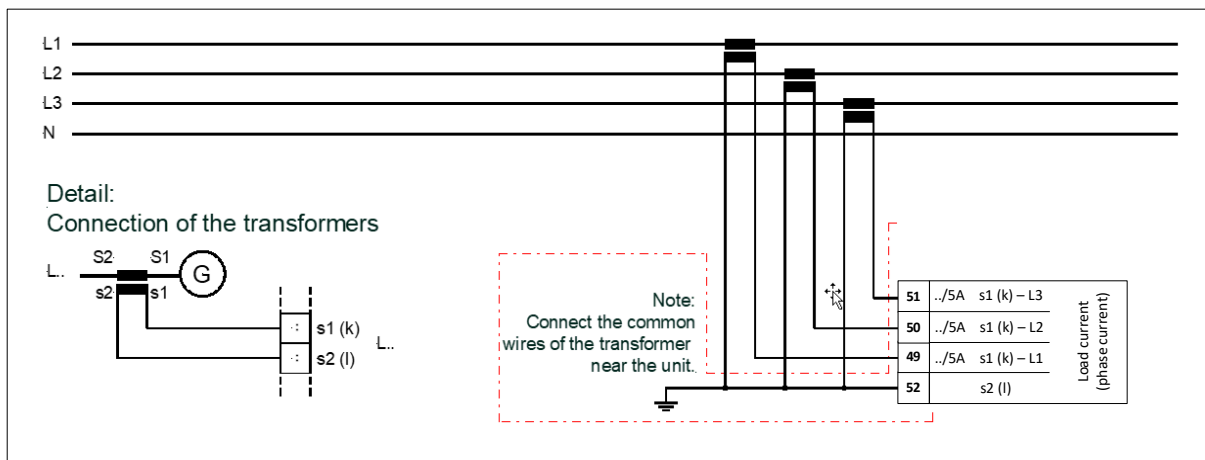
L1
L2
L3
N

Detail:
Connection of the transformers

L..
S2 S1
G
s2 s1
s1 (k)
s2 (l)
L..

Note:
Connect the common wires of the transformer near the unit.

| 51 | ../5A | s1 (k) – L3 |
|---|---|---|
| 50 | ../5A | s1 (k) – L2 |
| 49 | ../5A | s1 (k) – L1 |
| 52 | | s2 (l) |

Load current (phase current)